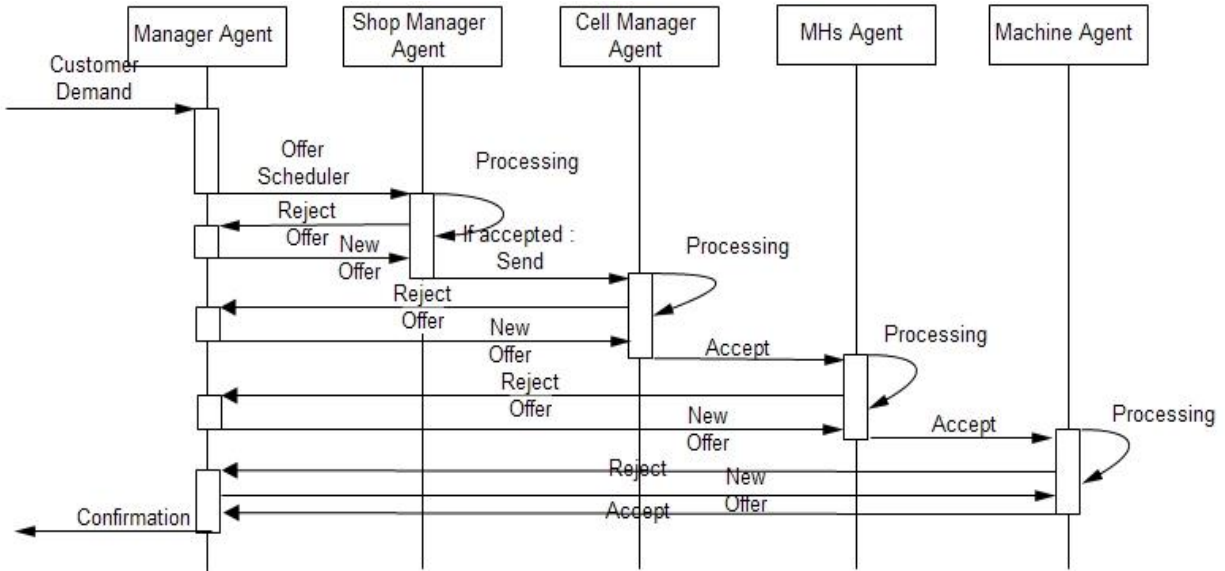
Manager Agent

Shop Manager Agent

Cell Manager Agent

MHs Agent

Machine Agent

Customer Demand

Offer Scheduler

Processing

Reject Offer

New Offer

If accepted : Send

Processing

Reject Offer

New Offer

Accept

Processing

Reject Offer

New Offer

Accept

Processing

Reject

New Offer

Accept

Confirmation